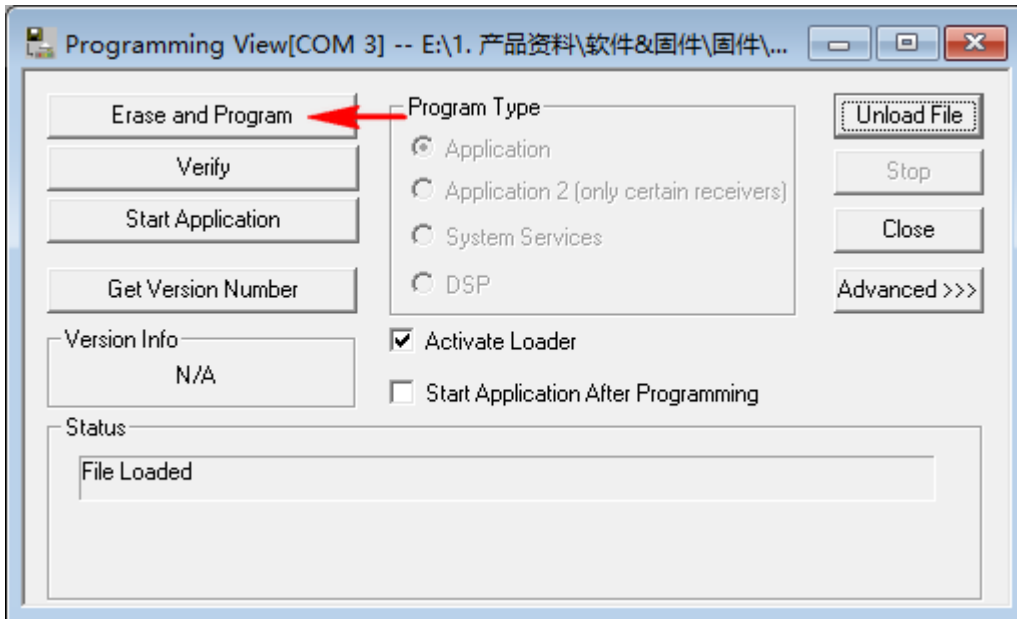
Programming View[COM 3] -- E:\1. 产品资料\软件&固件\固件\...

Erase and Program

Verify

Start Application

Get Version Number

Program Type

Application

Application 2 (only certain receivers)

System Services

DSP

Unload File

Stop

Close

Advanced >>>

Version Info

N/A

Activate Loader

Start Application After Programming

Status

File Loaded